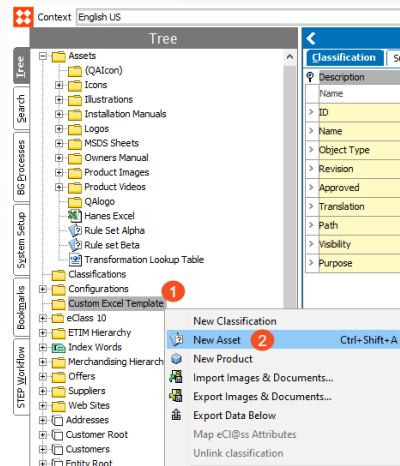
Context English US

Tree

Tree
Search
BG Processes
System Setup
Bookmarks
STEP Workflow

Assets
(QAIcon)
Icons
Illustrations
Installation Manuals
Logos
MSDS Sheets
Owners Manual
Product Images
Product Videos
QAlogo
Hanes Excel
Rule Set Alpha
Rule set Beta
Transformation Lookup Table
Classifications
Configurations
Custom Excel Template 1
eClass 10
ETIM Hierarchy
Index Words
Merchandising Hierarch
Offers
Suppliers
Web Sites
Addresses
Customer Root
Customers
Entity Root

New Classification
New Asset 2 Ctrl+Shift+A
New Product
Import Images & Documents...
Export Images & Documents...
Export Data Below
Map eCl@ss Attributes
Unlink classification

Classification Se
Description
Name
ID
Name
Object Type
Revision
Approved
Translation
Path
Visibility
Purpose